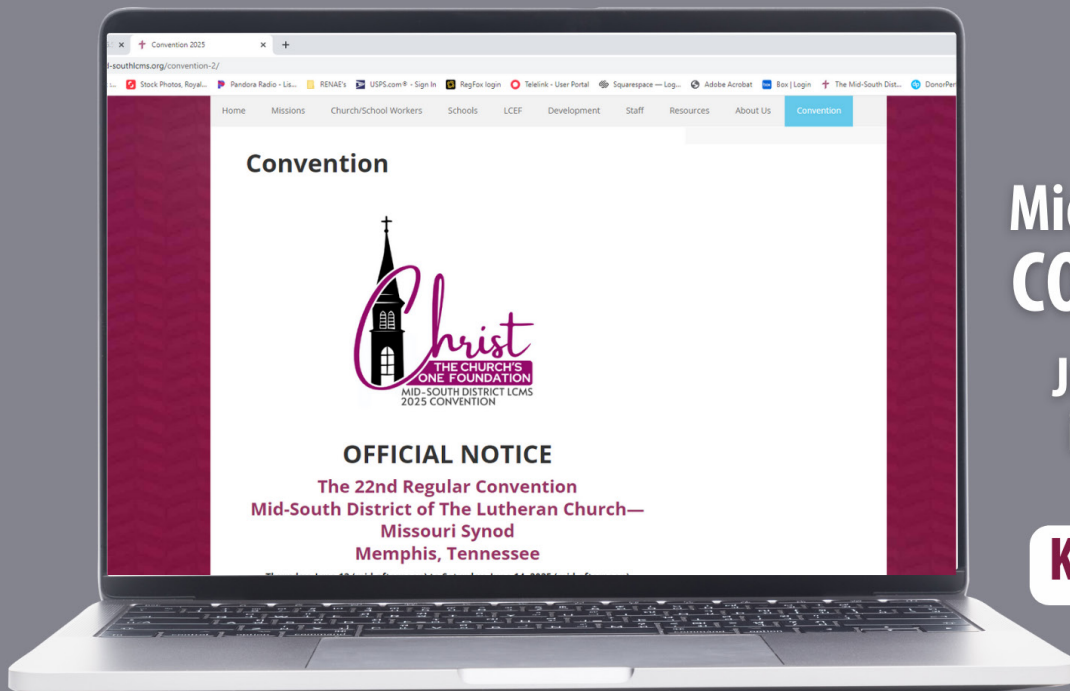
Convention 2025

l-southlcms.org/convention-2/

Stock Photos, Royal... Pandora Radio - Lis... RENAE's USPS.com® - Sign In RegFox login Telelink - User Portal Squarespace — Log... Adobe Acrobat Box | Login The Mid-South Dist... DonorPer

Home Missions Church/School Workers Schools LCEF Development Staff Resources About Us Convention

Convention

Christ
THE CHURCH'S ONE FOUNDATION
MID-SOUTH DISTRICT LCMS
2025 CONVENTION

OFFICIAL NOTICE

The 22nd Regular Convention
Mid-South District of The Lutheran Church—Missouri Synod
Memphis, Tennessee

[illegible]

Mi
CO
J
K